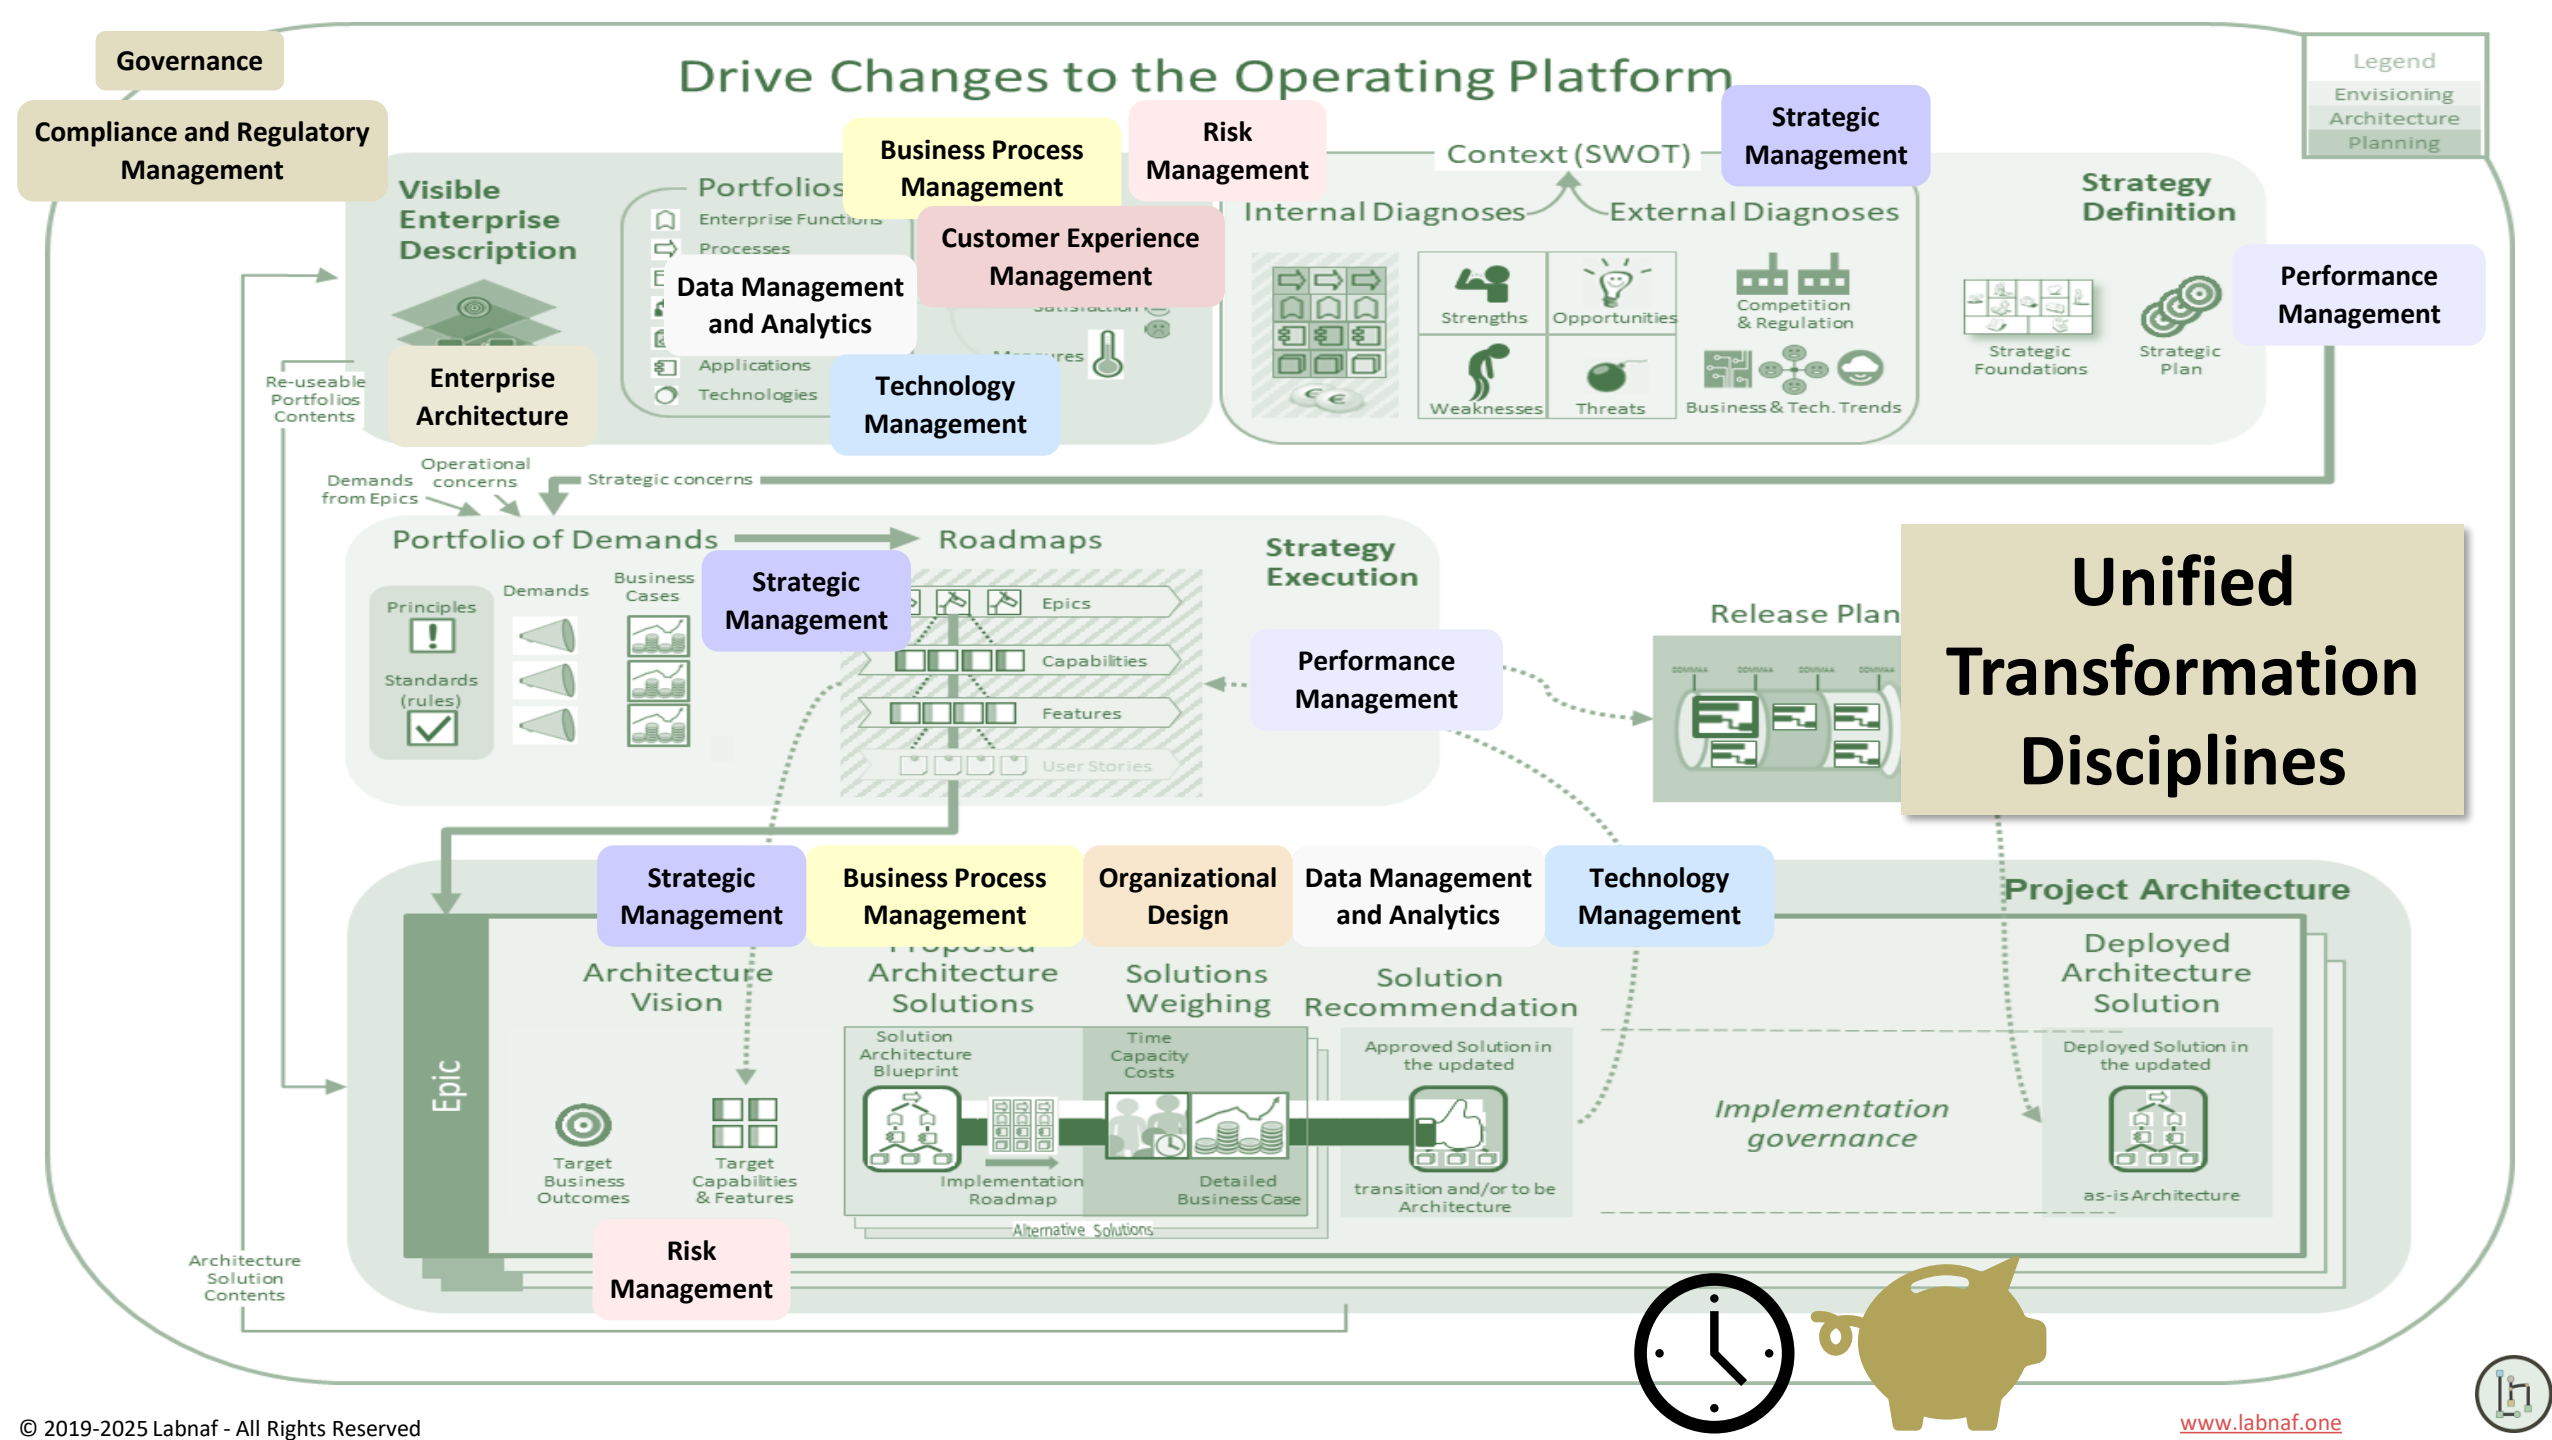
Governance

Compliance and Regulatory Management

Drive Changes to the Operating Platform

Legend
Envisioning
Architecture
Planning

Business Process Management

Risk Management

Strategic Management

Context (SWOT)

Visible Enterprise Description

Portfolios
Enterprise Functions
Processes
Applications
Technologies

Customer Experience Management

Data Management and Analytics

Satisfaction
Measures

Technology Management

Enterprise Architecture

Re-useable Portfolios Contents

Internal Diagnoses
External Diagnoses
Strengths
Opportunities
Weaknesses
Threats
Competition & Regulation
Business & Tech. Trends

Strategy Definition
Strategic Foundations
Strategic Plan

Performance Management

Demands from Epics
Operational concerns
Strategic concerns

Portfolio of Demands
Roadmaps
Strategy Execution
Principles
Standards (rules)
Demands
Business Cases

Strategic Management

Epics
Capabilities
Features
User Stories

Performance Management

Release Plan

Unified Transformation Disciplines

Strategic Management
Business Process Management
Organizational Design
Data Management and Analytics
Technology Management

Project Architecture

Epic

Architecture Vision
Proposed Architecture Solutions
Solutions Weighing
Solution Recommendation
Deployed Architecture Solution

Target Business Outcomes
Target Capabilities & Features
Solution Architecture Blueprint
Implementation Roadmap
Time Capacity Costs
Detailed Business Case
Alternative Solutions
Approved Solution in the updated transition and/or to be Architecture
Implementation governance
Deployed Solution in the updated as-is Architecture

Risk Management

Architecture Solution Contents

© 2019-2025 Labnaf - All Rights Reserved

www.labnaf.one